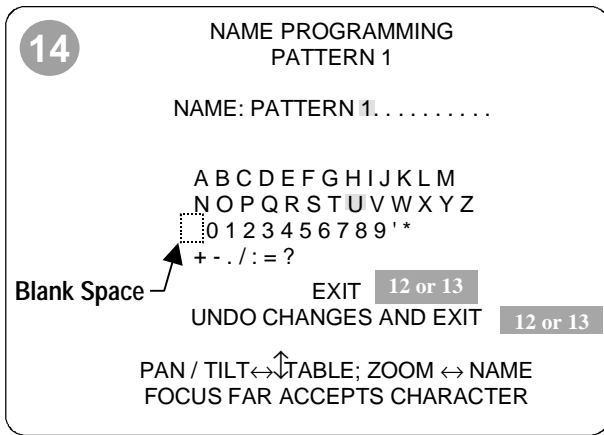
14

NAME PROGRAMMING
PATTERN 1

NAME: PATTERN 1. . . . . . . . . .

A B C D E F G H I J K L M
N O P Q R S T U V W X Y Z
0 1 2 3 4 5 6 7 8 9 ' *
+ - . / : = ?

Blank Space

EXIT 12 or 13
UNDO CHANGES AND EXIT 12 or 13

PAN / TILT ↔ ↕ TABLE; ZOOM ↔ NAME
FOCUS FAR ACCEPTS CHARACTER